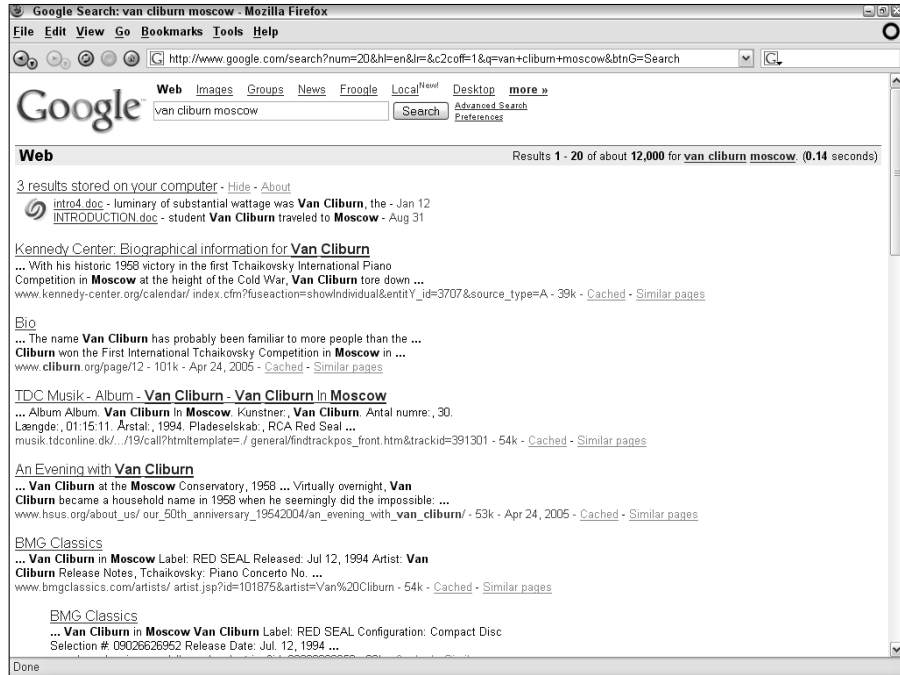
Google Search: van cliburn moscow - Mozilla Firefox

File Edit View Go Bookmarks Tools Help

http://www.google.com/search?num=20&hl=en&lr=&c2coff=1&q=van+cliburn+moscow&btnG=Search

Google

Web Images Groups News Froogle Local New! Desktop more »

van cliburn moscow

Search

Advanced Search
Preferences

Web

Results 1 - 20 of about 12,000 for van cliburn moscow. (0.14 seconds)

3 results stored on your computer - Hide - About

intro4.doc - luminary of substantial wattage was Van Cliburn, the - Jan 12
INTRODUCTION.doc - student Van Cliburn traveled to Moscow - Aug 31

Kennedy Center: Biographical information for Van Cliburn
... With his historic 1958 victory in the first Tchaikovsky International Piano Competition in Moscow at the height of the Cold War, Van Cliburn tore down ...
www.kennedy-center.org/calendar/ index.cfm?fuseaction=showIndividual&entitY_id=3707&source_type=A - 39k - Cached - Similar pages

Bio
... The name Van Cliburn has probably been familiar to more people than the ... Cliburn won the First International Tchaikovsky Competition in Moscow in ...
www.cliburn.org/page/12 - 101k - Apr 24, 2005 - Cached - Similar pages

TDC Musik - Album - Van Cliburn - Van Cliburn In Moscow
... Album Album. Van Cliburn In Moscow. Kunstner:, Van Cliburn. Antal numre:, 30. Længde:, 01:15:11. Årstal:, 1994. Pladeselskab:, RCA Red Seal ...
musik.tdconline.dk/.../19/call?htmltemplate=./ general/findtrackpos_front.htm&trackid=391301 - 54k - Cached - Similar pages

An Evening with Van Cliburn
... Van Cliburn at the Moscow Conservatory, 1958 ... Virtually overnight, Van Cliburn became a household name in 1958 when he seemingly did the impossible: ...
www.hsus.org/about_us/ our_50th_anniversary_19542004/an_evening_with_van_cliburn/ - 53k - Apr 24, 2005 - Cached - Similar pages

BMG Classics
... Van Cliburn in Moscow Label: RED SEAL Released: Jul 12, 1994 Artist: Van Cliburn Release Notes, Tchaikovsky: Piano Concerto No. ...
www.bmgclassics.com/artists/ artist.jsp?id=101875&artist=Van%20Cliburn - 54k - Cached - Similar pages

BMG Classics
... Van Cliburn in Moscow Van Cliburn Label: RED SEAL Configuration: Compact Disc Selection #: 09026626952 Release Date: Jul. 12, 1994 ...
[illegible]

Done